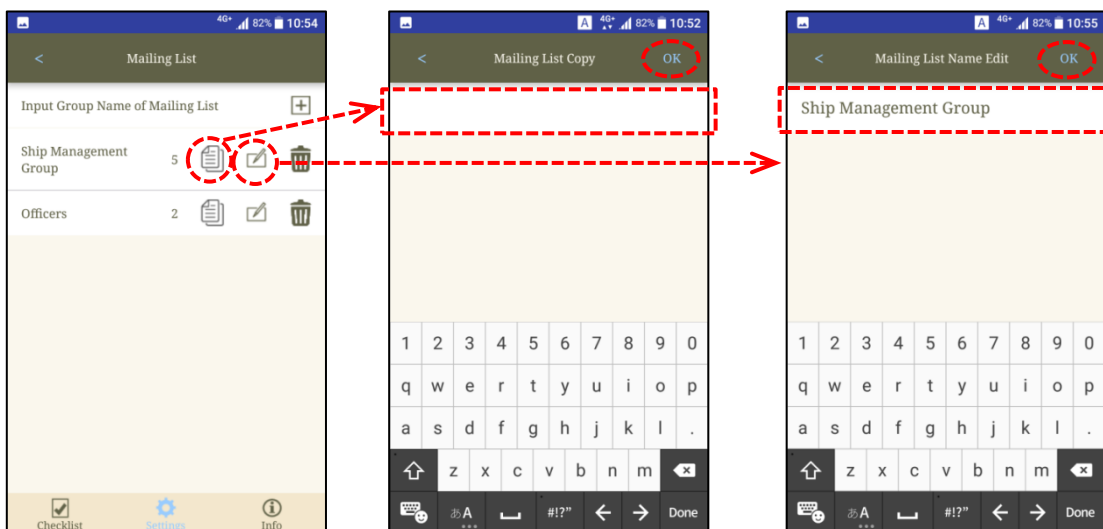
4G+ 82% 10:54

<

Mailing List

Input Group Name of Mailing List

Ship Management Group 5

Officers 2

Checklist Settings Info

A 4G+ 82% 10:52

<

Mailing List Copy

OK

1 2 3 4 5 6 7 8 9 0

q w e r t y u i o p

a s d f g h j k l .

z x c v b n m

あA #!?" Done

A 4G+ 82% 10:55

<

Mailing List Name Edit

OK

Ship Management Group

1 2 3 4 5 6 7 8 9 0

q w e r t y u i o p

a s d f g h j k l .

z x c v b n m

あA #!?" Done